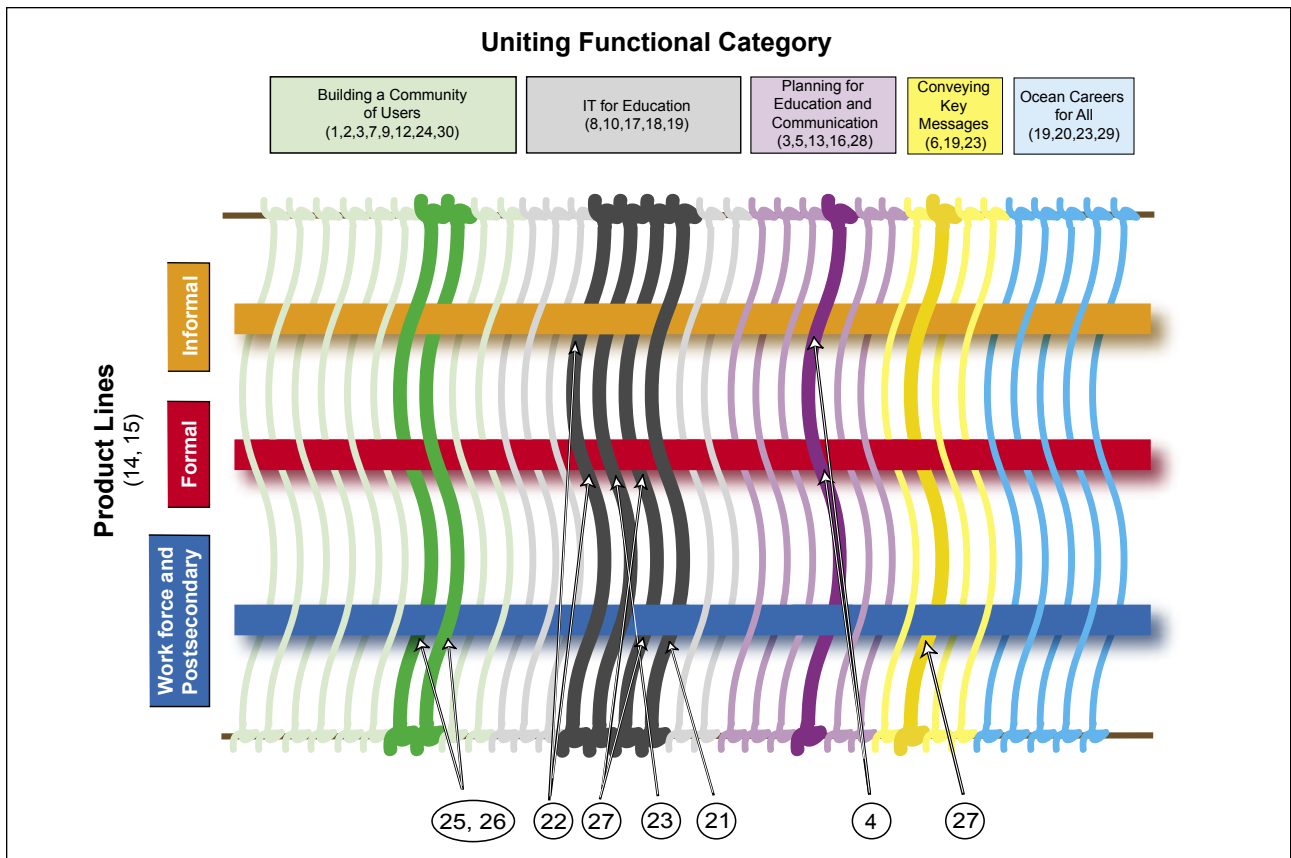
Uniting Functional Category

Building a Community of Users (1,2,3,7,9,12,24,30)

IT for Education (8,10,17,18,19)

Planning for Education and Communication (3,5,13,16,28)

Conveying Key Messages (6,19,23)

Ocean Careers for All (19,20,23,29)

Product Lines (14, 15)

Informal

Formal

Work force and Postsecondary

25, 26

22

27

23

21

4

27